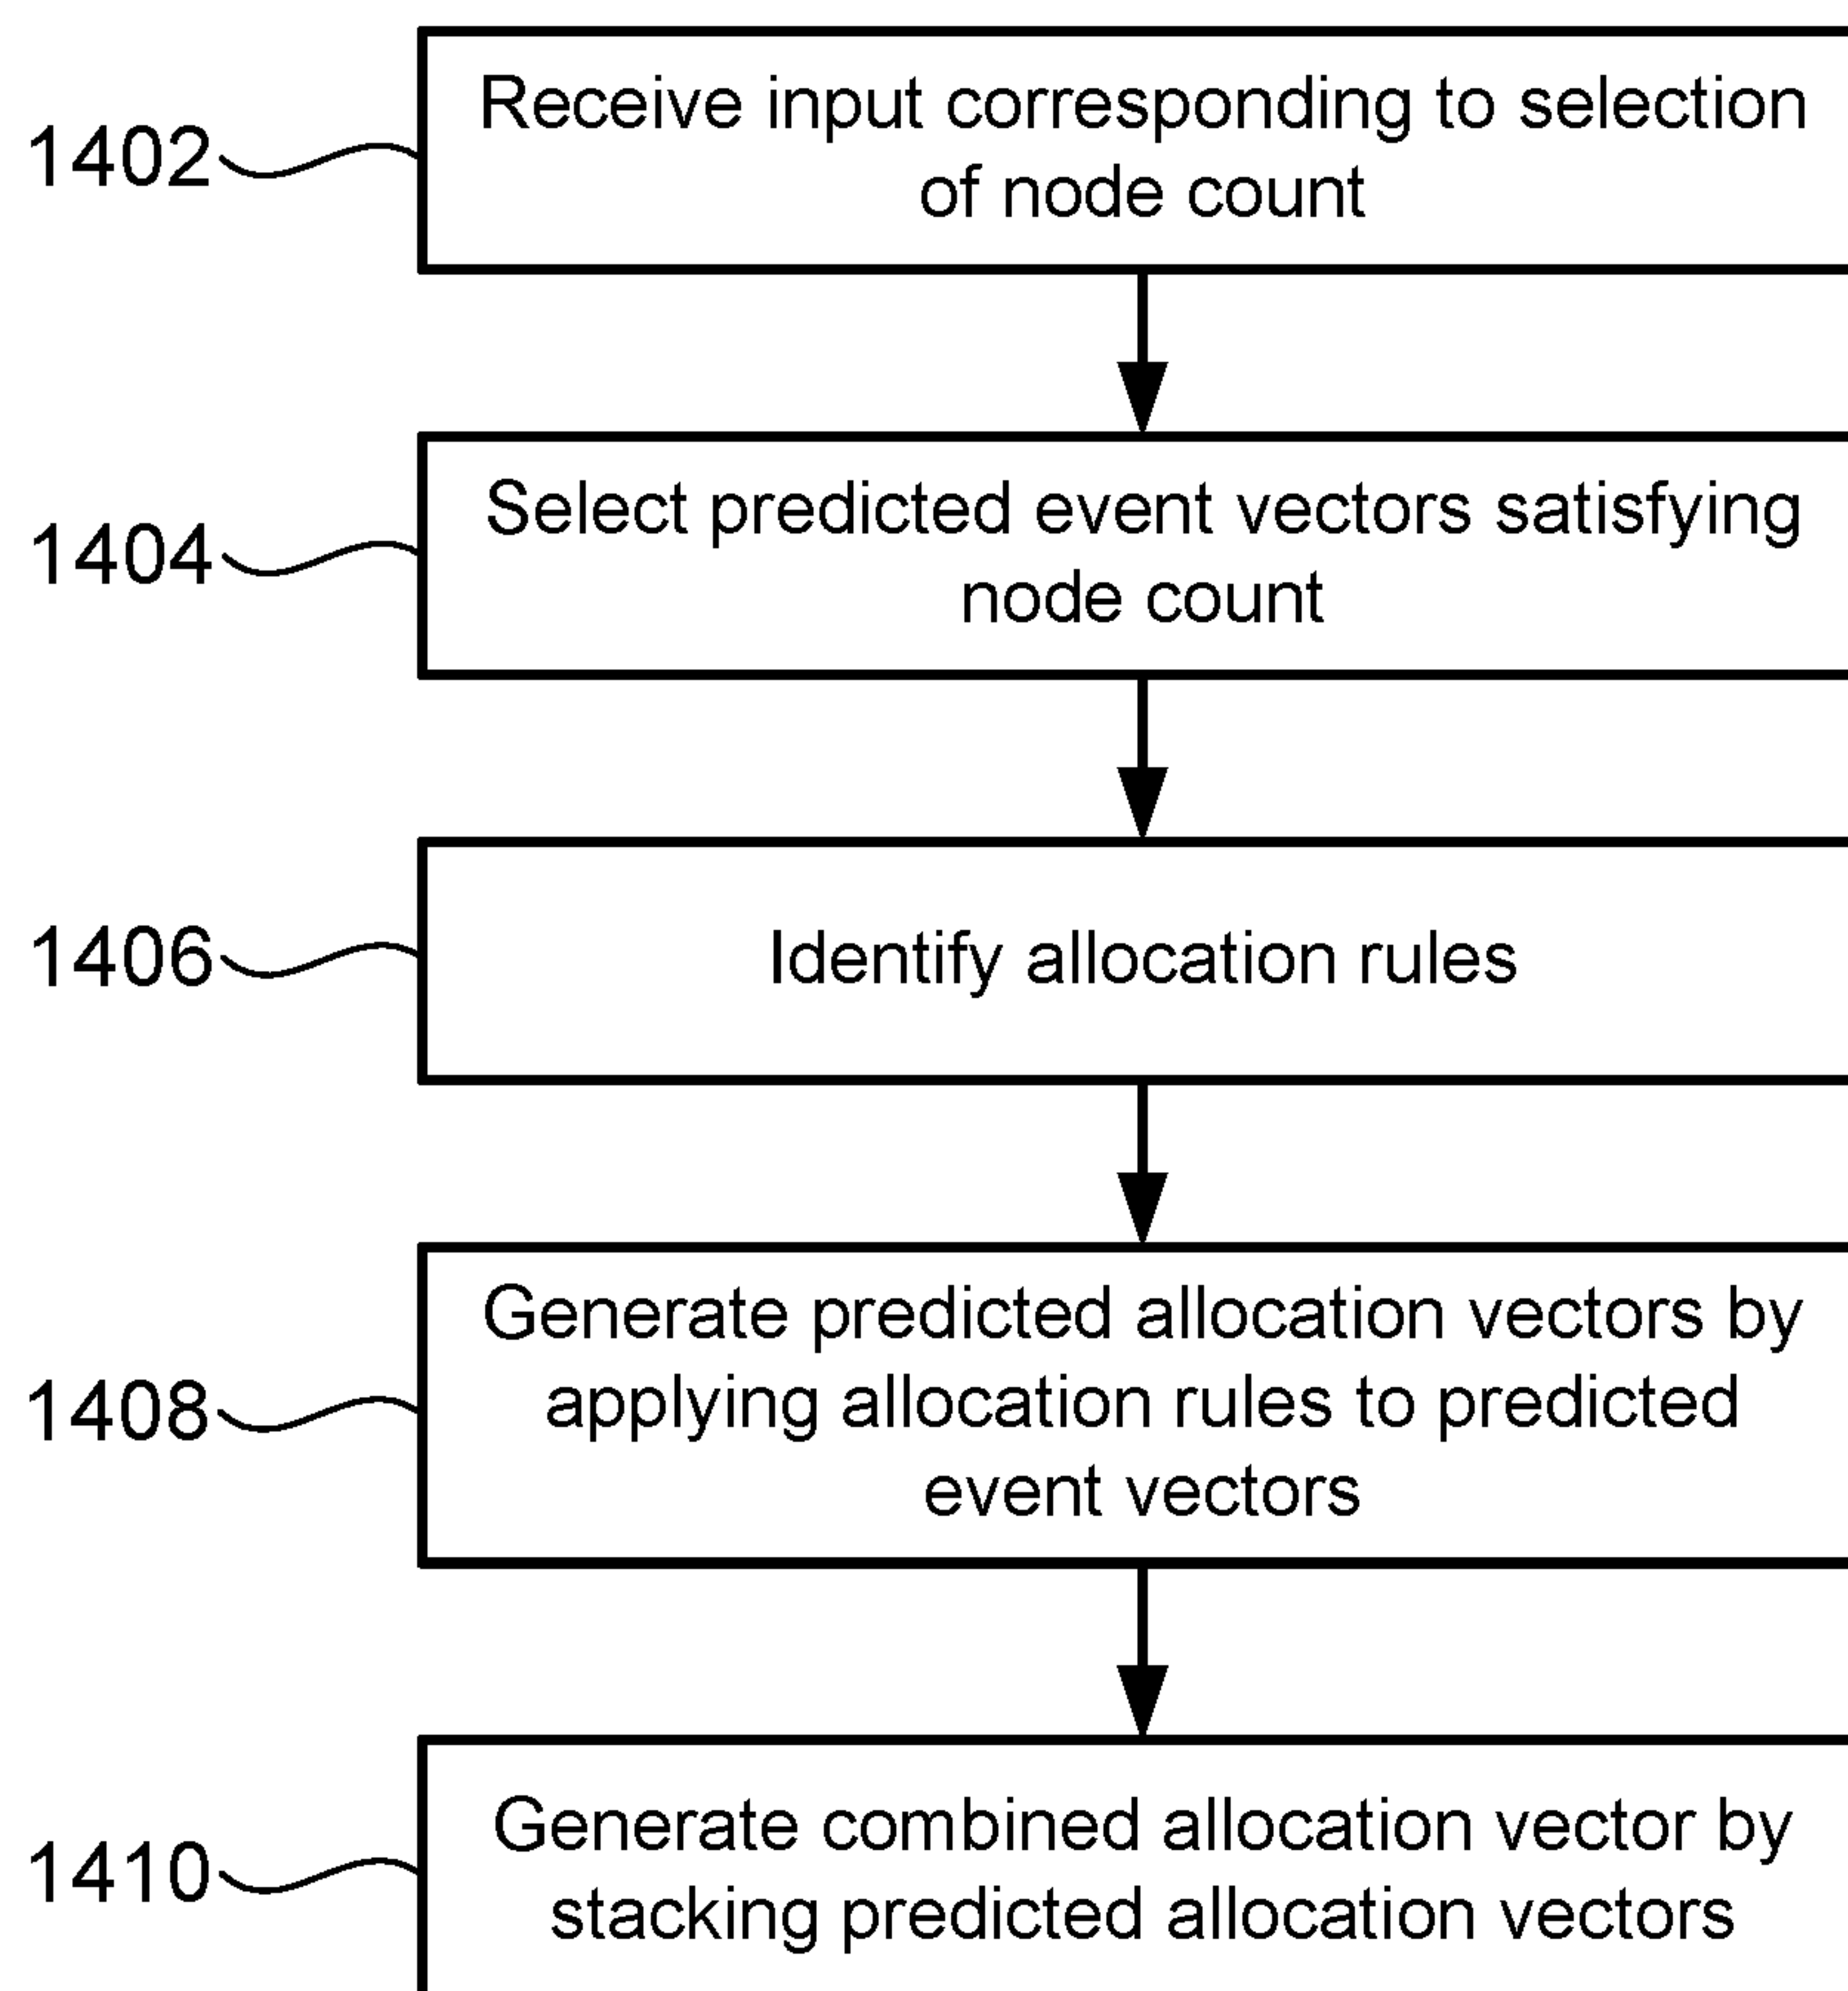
1402

Receive input corresponding to selection of node count

1404

Select predicted event vectors satisfying node count

1406

Identify allocation rules

1408

Generate predicted allocation vectors by applying allocation rules to predicted event vectors

1410

Generate combined allocation vector by stacking predicted allocation vectors